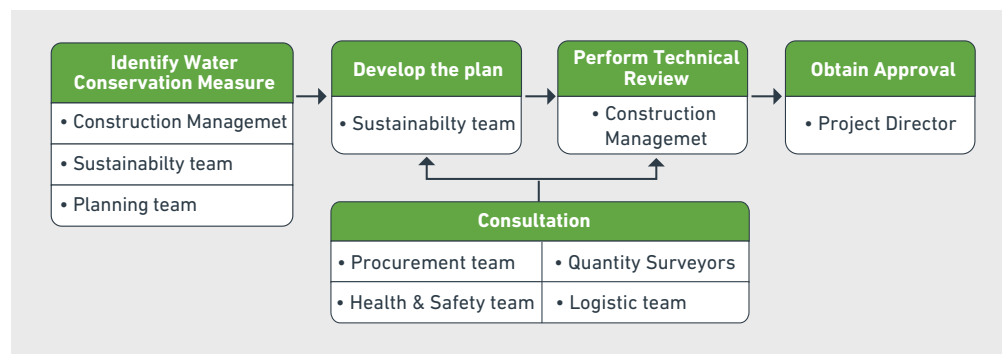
Identify Water Conservation Measure

• Construction Managemet

• Sustainabilty team

• Planning team

Develop the plan

• Sustainabilty team

Perform Technical Review

• Construction Managemet

Obtain Approval

• Project Director

Consultation

| • Procurement team | • Quantity Surveyors |
|---|---|
| • Health & Safety team | • Logistic team |